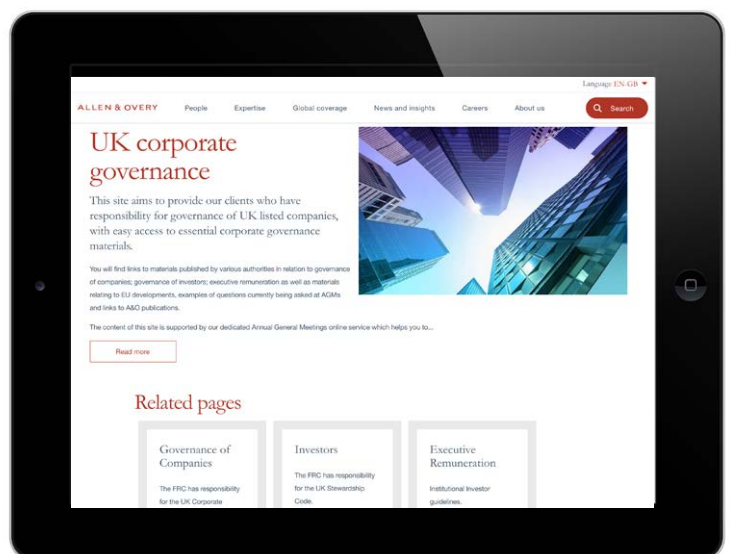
Language EN-GB

ALLEN & OVERY People Expertise Global coverage News and insights Careers About us Search

UK corporate governance

This site aims to provide our clients who have responsibility for governance of UK listed companies, with easy access to essential corporate governance materials.

You will find links to materials published by various authorities in relation to governance of companies; governance of investors; executive remuneration as well as materials relating to EU developments, examples of questions currently being asked at AGMs and links to A&O publications.

The content of this site is supported by our dedicated Annual General Meetings online service which helps you to...

Read more

Related pages

Governance of Companies

The FRC has responsibility for the UK Corporate

Investors

The FRC has responsibility for the UK Stewardship Code.

Executive Remuneration

Institutional Investor guidelines.